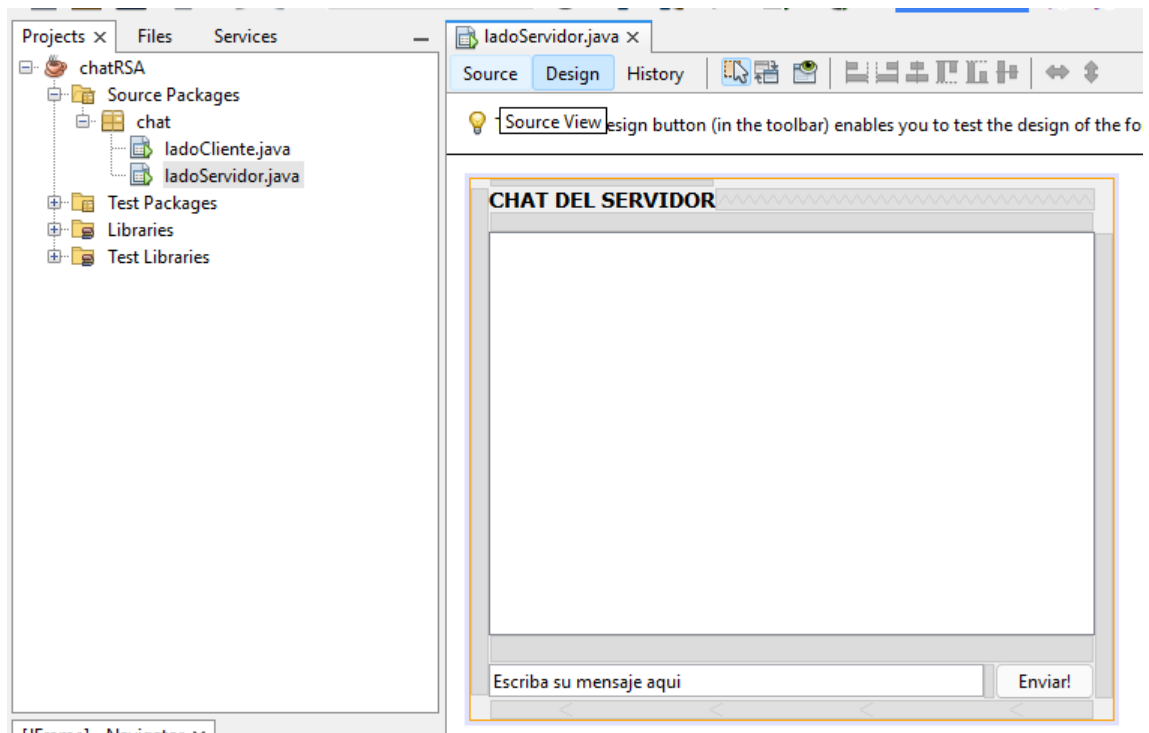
Projects × Files Services

chatRSA
Source Packages
chat
ladoCliente.java
ladoServidor.java
Test Packages
Libraries
Test Libraries

ladoServidor.java ×

Source Design History

Source View esign button (in the toolbar) enables you to test the design of the fo

CHAT DEL SERVIDOR

Escriba su mensaje aqui

Enviar!

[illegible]